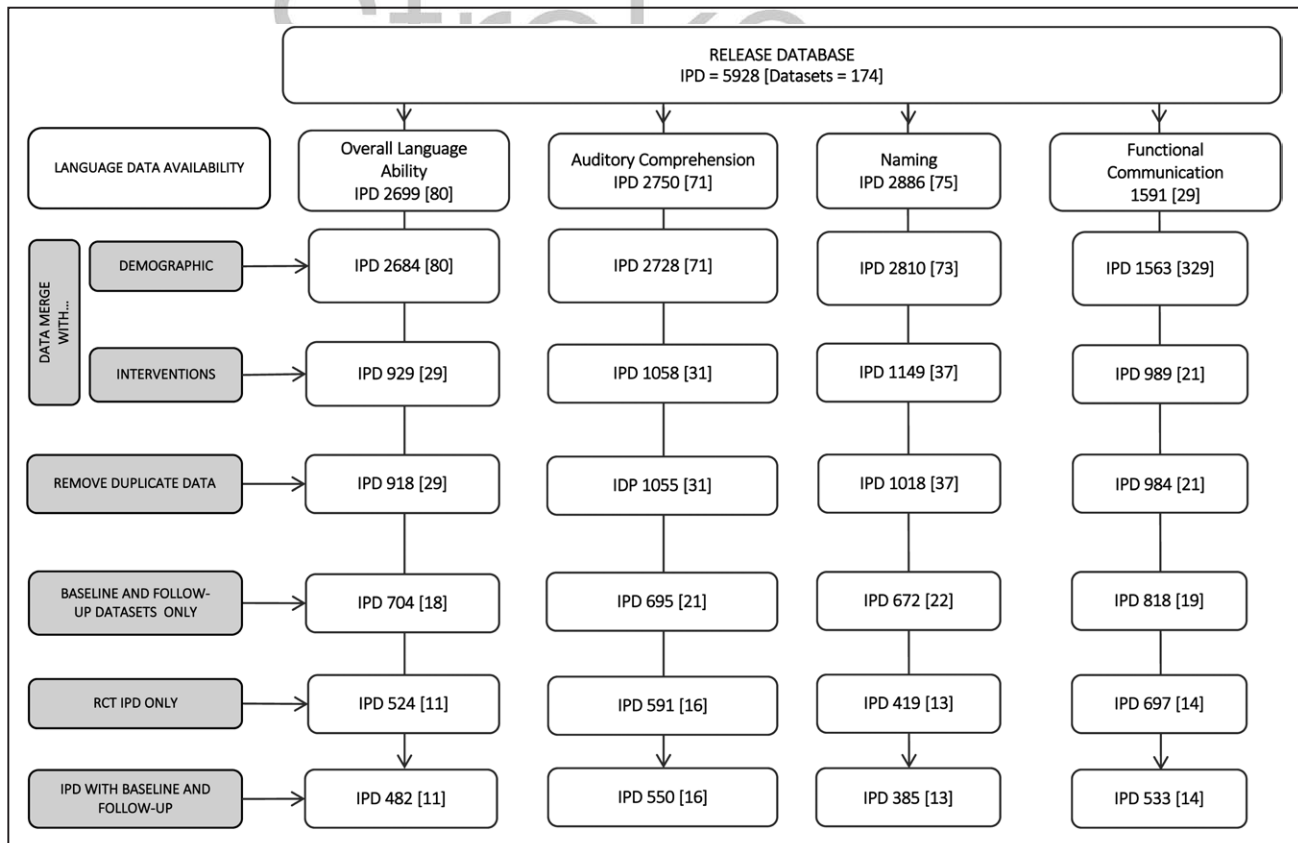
RELEASE DATABASE
IPD = 5928 [Datasets = 174]

LANGUAGE DATA AVAILABILITY

Overall Language Ability
IPD 2699 [80]

Auditory Comprehension
IPD 2750 [71]

Naming
IPD 2886 [75]

Functional Communication
1591 [29]

DATA MERGE WITH...

DEMOGRAPHIC

IPD 2684 [80]

IPD 2728 [71]

IPD 2810 [73]

IPD 1563 [329]

INTERVENTIONS

IPD 929 [29]

IPD 1058 [31]

IPD 1149 [37]

IPD 989 [21]

REMOVE DUPLICATE DATA

IPD 918 [29]

IDP 1055 [31]

IPD 1018 [37]

IPD 984 [21]

BASELINE AND FOLLOW-UP DATASETS ONLY

IPD 704 [18]

IPD 695 [21]

IPD 672 [22]

IPD 818 [19]

RCT IPD ONLY

IPD 524 [11]

IPD 591 [16]

IPD 419 [13]

IPD 697 [14]

IPD WITH BASELINE AND FOLLOW-UP

IPD 482 [11]

IPD 550 [16]

IPD 385 [13]

IPD 533 [14]